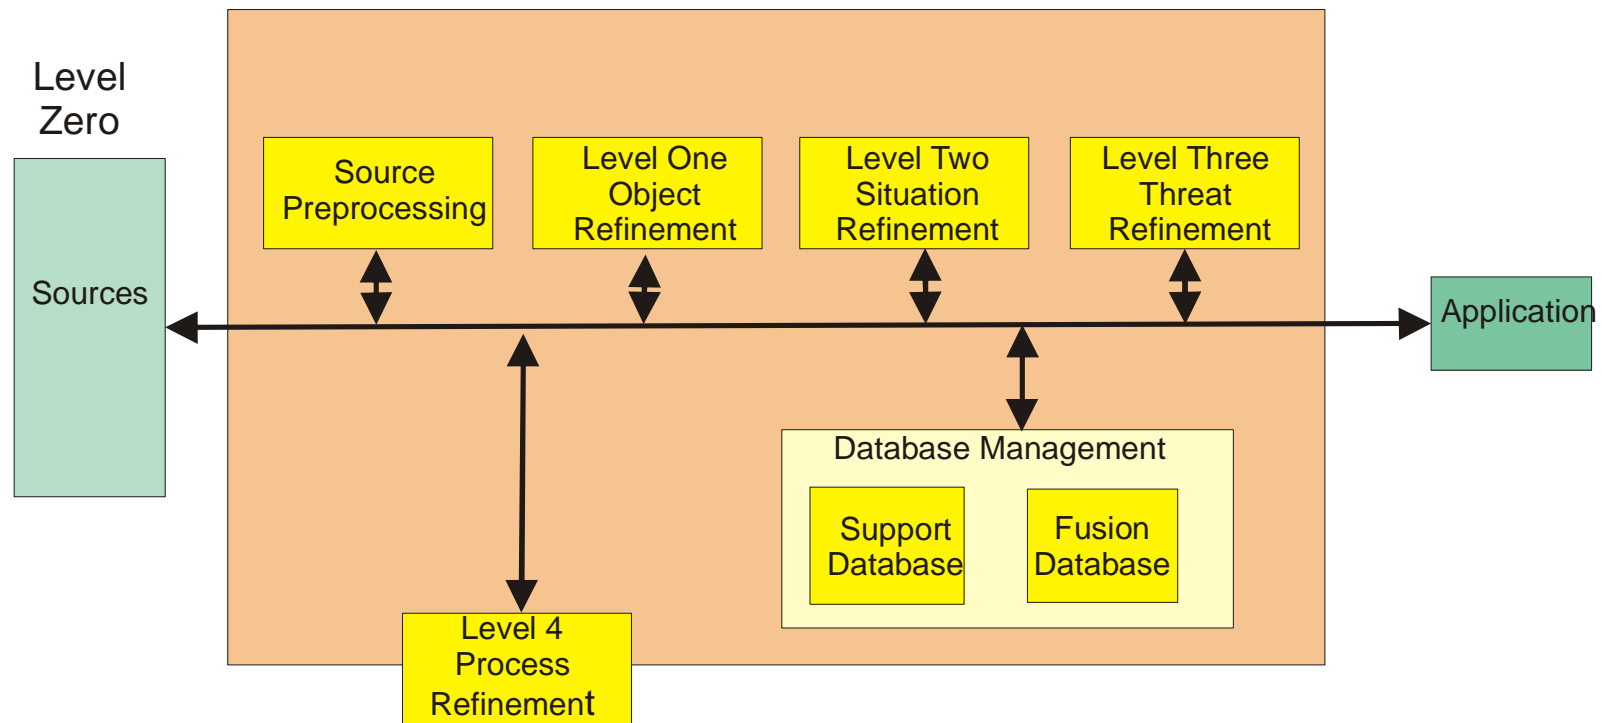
Level Zero

Sources

Source Preprocessing

Level One Object Refinement

Level Two Situation Refinement

Level Three Threat Refinement

Application

Database Management

Support Database

Fusion Database

Level 4 Process Refinement